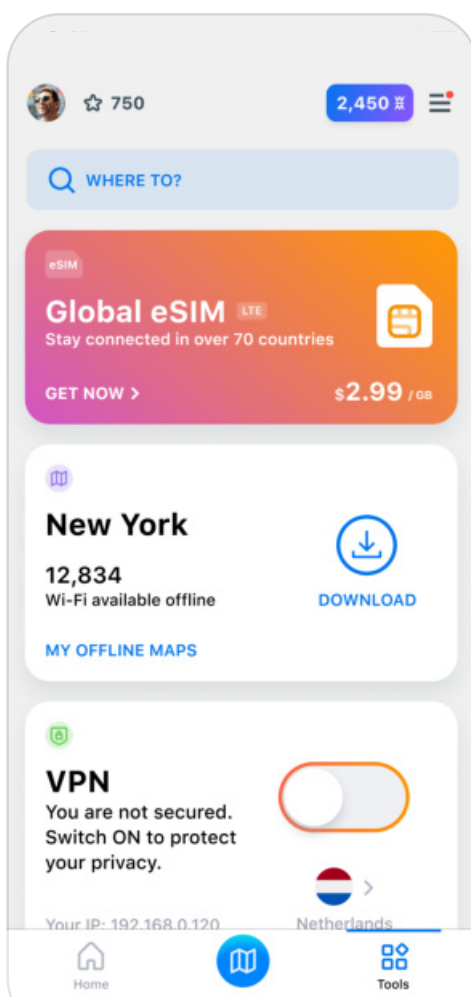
750

2,450

WHERE TO?

eSIM

Global eSIM LTE

Stay connected in over 70 countries

GET NOW >

$2.99 / GB

New York

12,834

Wi-Fi available offline

DOWNLOAD

MY OFFLINE MAPS

VPN

You are not secured. Switch ON to protect your privacy.

Your IP: 192.168.0.120

Netherlands

Home

Tools